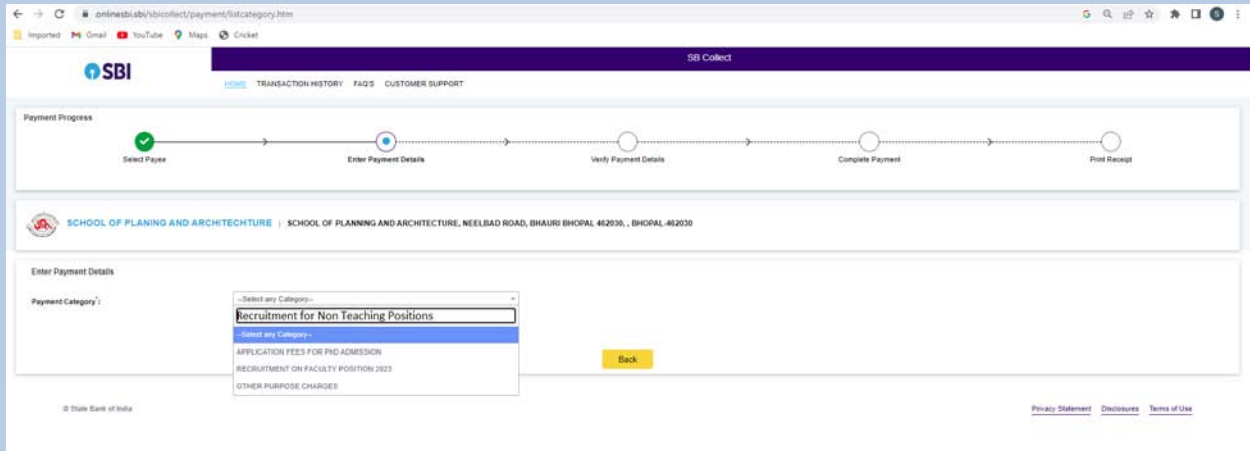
onlinesbi.sbi/sbicollect/payment/listcategory.htm

Imported Gmail YouTube Maps Cricket

SBI

SB Collect

HOME TRANSACTION HISTORY FAQ'S CUSTOMER SUPPORT

Payment Progress

Select Payee

Enter Payment Details

Verify Payment Details

Complete Payment

Print Receipt

SCHOOL OF PLANING AND ARCHITECHTURE | SCHOOL OF PLANNING AND ARCHITECTURE, NEELBAD ROAD, BHAURI BHOPAL 462030, , BHOPAL-462030

Enter Payment Details

Payment Category*:

--Select any Category--

Recruitment for Non Teaching Positions

--Select any Category--

APPLICATION FEES FOR PhD ADMISSION

RECRUITMENT ON FACULTY POSITION 2023

OTHER PURPOSE CHARGES

Back

© State Bank of India

Privacy Statement Disclosures Terms of Use